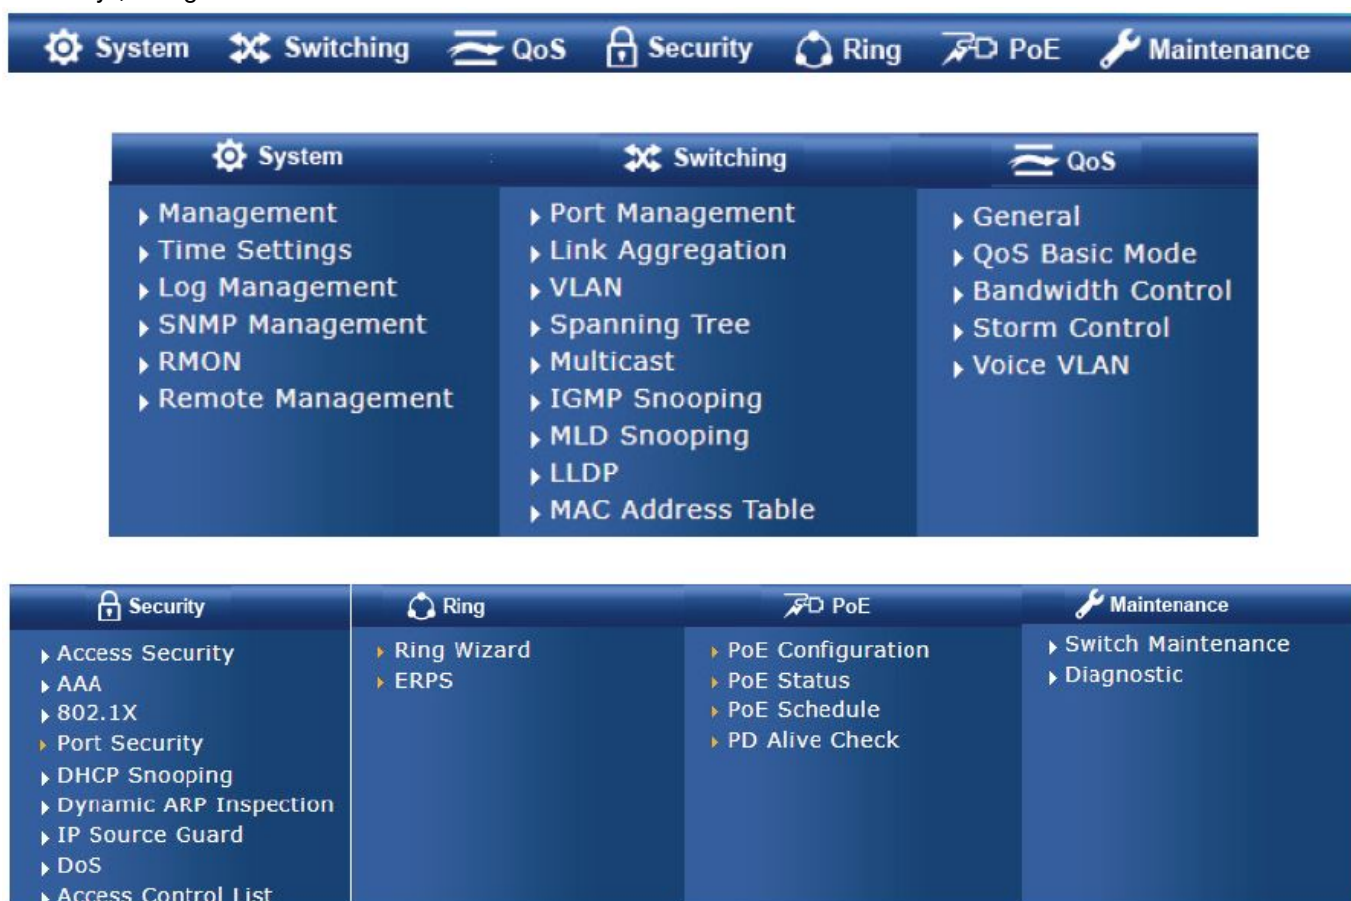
System Switching QoS Security Ring PoE Maintenance

System
- Management
- Time Settings
- Log Management
- SNMP Management
- RMON
- Remote Management

Switching
- Port Management
- Link Aggregation
- VLAN
- Spanning Tree
- Multicast
- IGMP Snooping
- MLD Snooping
- LLDP
- MAC Address Table

QoS
- General
- QoS Basic Mode
- Bandwidth Control
- Storm Control
- Voice VLAN

Security
- Access Security
- AAA
- 802.1X
- Port Security
- DHCP Snooping
- Dynamic ARP Inspection
- IP Source Guard
- DoS
- Access Control List

Ring
- Ring Wizard
- ERPS

PoE
- PoE Configuration
- PoE Status
- PoE Schedule
- PD Alive Check

Maintenance
- Switch Maintenance
- Diagnostic